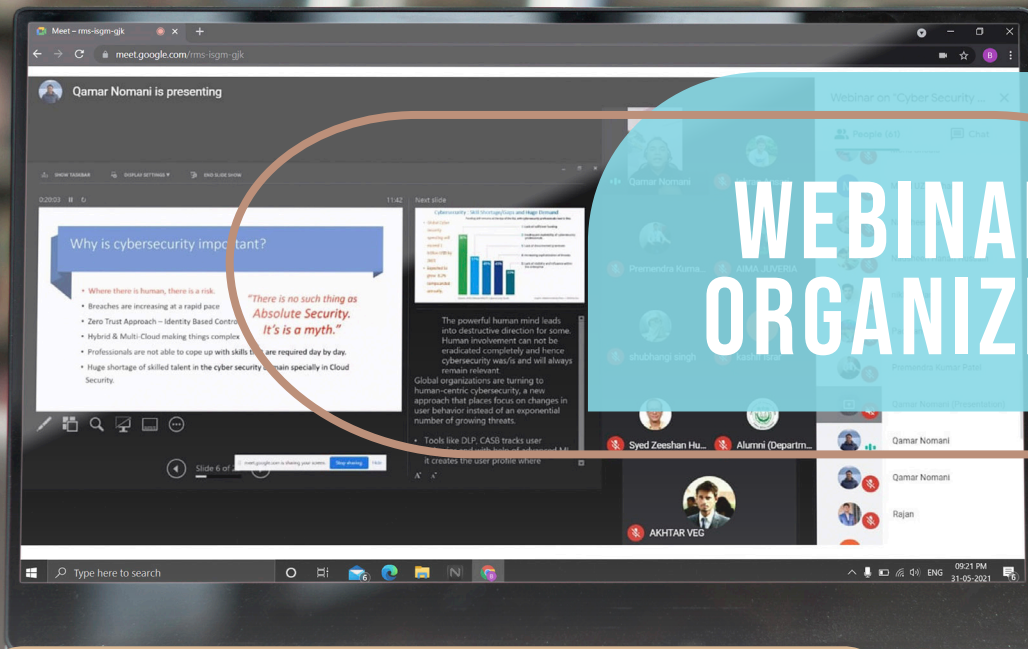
Meet – rms-isgm-gjk
meet.google.com/rms-isgm-gjk

Qamar Nomani is presenting

SHOW TASKBAR DISPLAY SETTINGS END SLIDE SHOW

0:20:03 11:42

Why is cybersecurity important?

• Where there is human, there is a risk.
• Breaches are increasing at a rapid pace
• Zero Trust Approach – Identity Based Control
• Hybrid & Multi-Cloud making things complex
• Professionals are not able to cope up with skills that are required day by day.
• Huge shortage of skilled talent in the cyber security domain specially in Cloud Security.

"There is no such thing as Absolute Security. It's is a myth."

Next slide

Cybersecurity : Skill Shortage/Gaps and Huge Demand

The powerful human mind leads into destructive direction for some. Human involvement can not be eradicated completely and hence cybersecurity was/is and will always remain relevant.
Global organizations are turning to human-centric cybersecurity, a new approach that places focus on changes in user behavior instead of an exponential number of growing threats.

• Tools like DLP, CASB tracks user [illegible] it creates the user profile where

Slide 6 of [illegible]

meet.google.com is sharing your screen. Stop sharing Hide

Webinar on "Cyber Security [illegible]
People (40) Chat

Qamar Nomani
Premendra Kuma...
AIMA JUVERIA
shubhangi singh
kashi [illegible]
Premendra Kumar Patel
Qamar Nomani (Presentation)
Syed Zeeshan Hu...
Alumni (Departm...
Qamar Nomani
Qamar Nomani
Rajan
AKHTAR VEG

WEBINAR
ORGANIZE

Type here to search
ENG 09:21 PM 31-05-2021